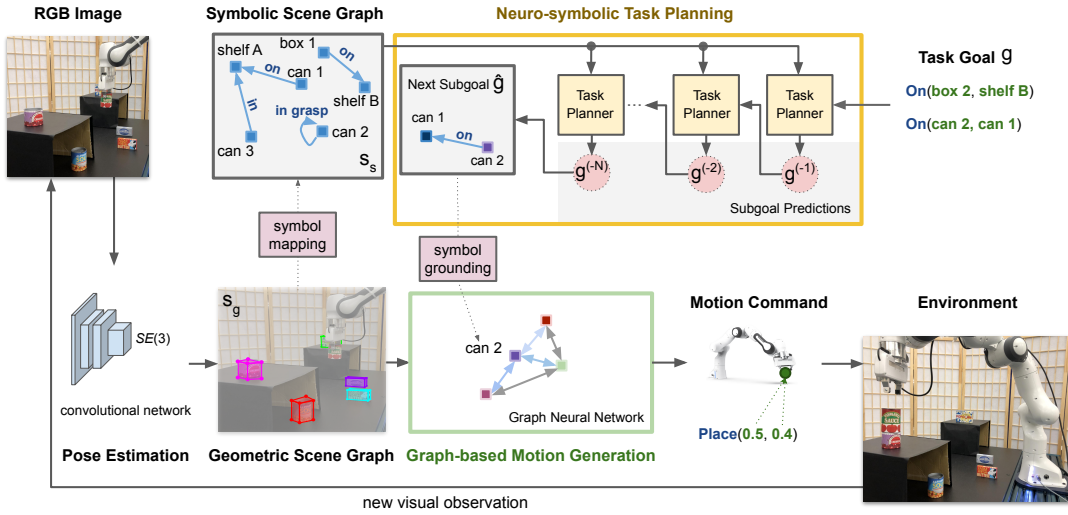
RGB Image

Symbolic Scene Graph

shelf A
box 1
on
on
can 1
shelf B
in
in grasp
can 2
can 3
$s_s$

Neuro-symbolic Task Planning

Next Subgoal $\hat{g}$
can 1
on
can 2

Task Planner
Task Planner
Task Planner
$g^{(-N)}$
$g^{(-2)}$
$g^{(-1)}$
Subgoal Predictions

Task Goal $g$
On(box 2, shelf B)
On(can 2, can 1)

symbol mapping

symbol grounding

$SE(3)$
convolutional network

Pose Estimation

$s_g$

Geometric Scene Graph

can 2
Graph Neural Network

Graph-based Motion Generation

Motion Command
Place(0.5, 0.4)

Environment

new visual observation